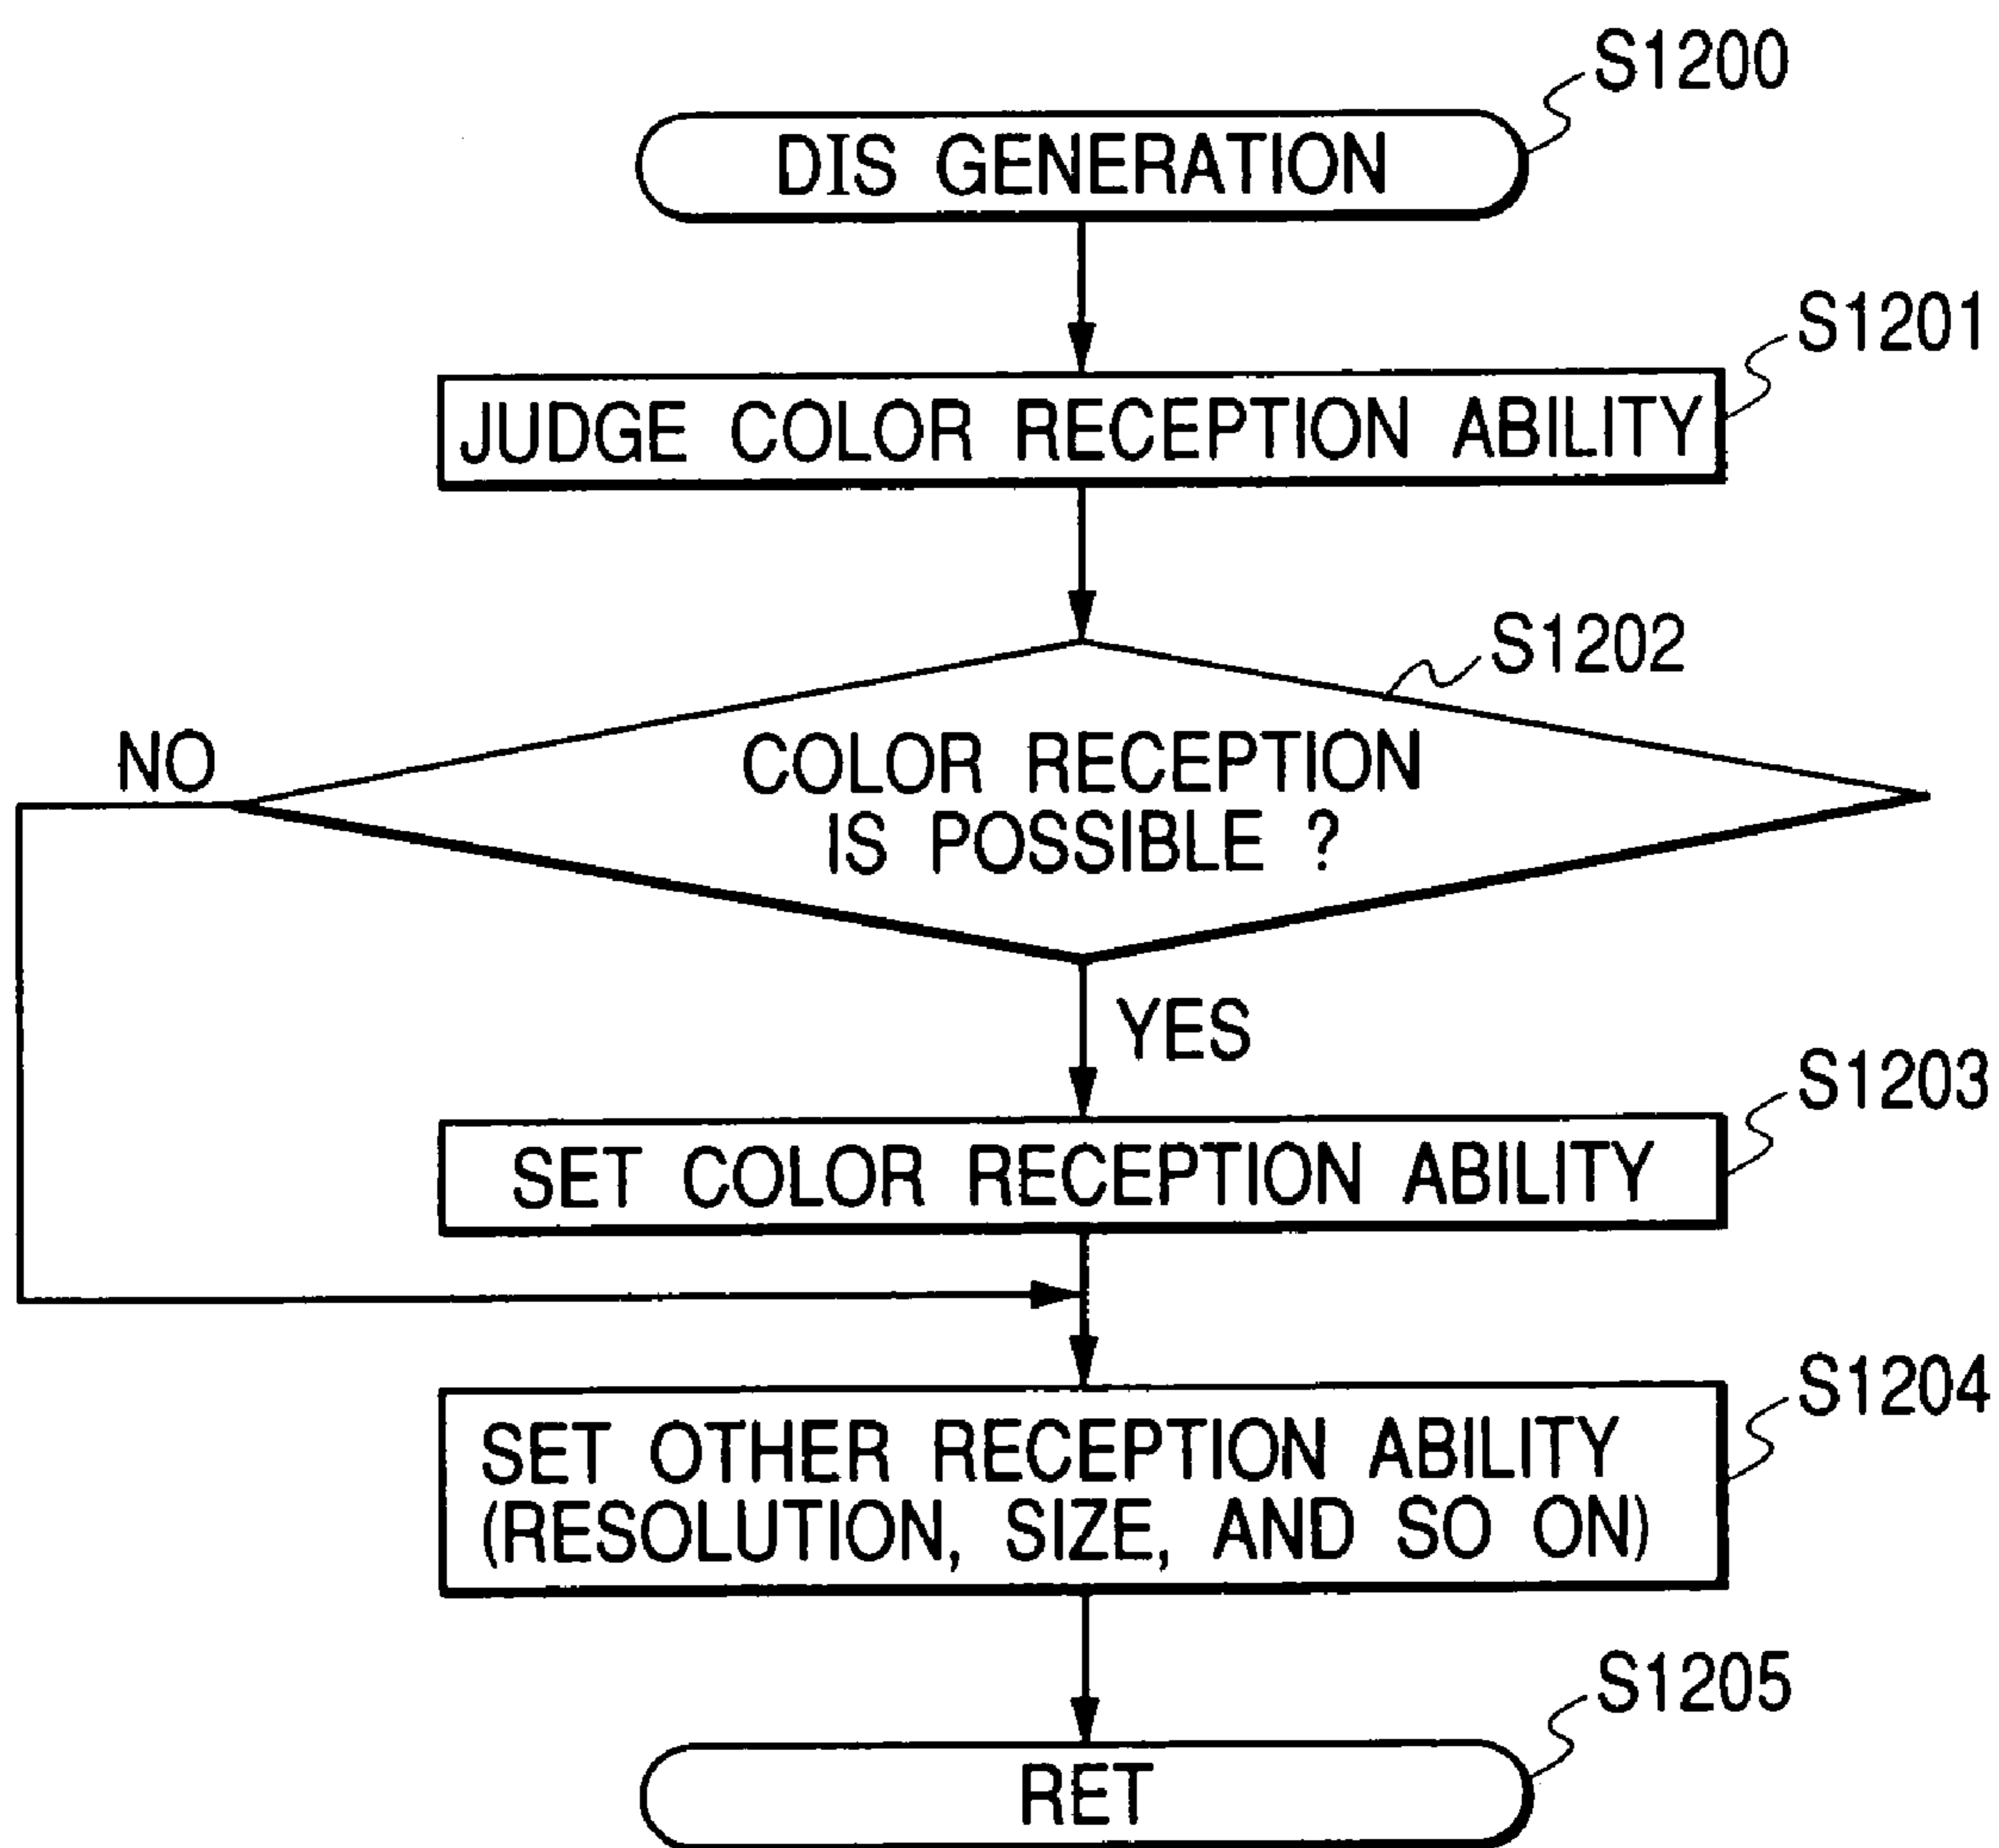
S1200
DIS GENERATION

S1201
JUDGE COLOR RECEPTION ABILITY

S1202
COLOR RECEPTION IS POSSIBLE ?

NO

YES

S1203
SET COLOR RECEPTION ABILITY

S1204
SET OTHER RECEPTION ABILITY (RESOLUTION, SIZE, AND SO ON)

S1205
RET